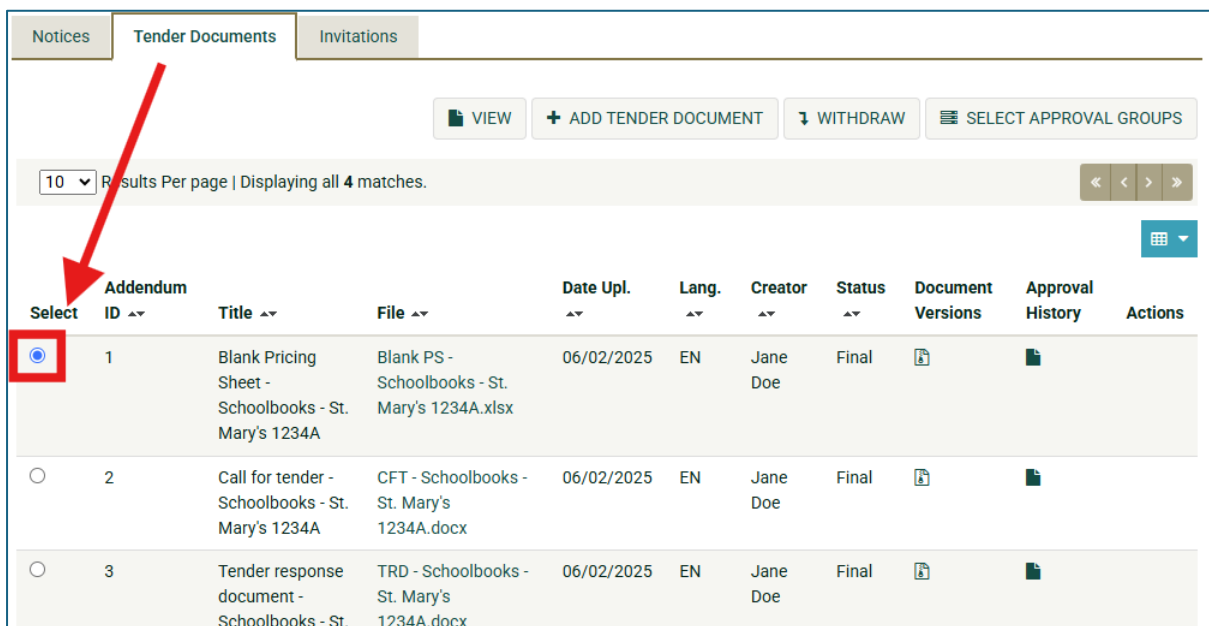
Notices | Tender Documents | Invitations

VIEW | + ADD TENDER DOCUMENT | WITHDRAW | SELECT APPROVAL GROUPS

10 R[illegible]sults Per page | Displaying all **4** matches.

«  ‹  ›  »

| Select | Addendum ID | Title | File | Date Upl. | Lang. | Creator | Status | Document Versions | Approval History | Actions |
|---|---|---|---|---|---|---|---|---|---|---|
| ◉ | 1 | Blank Pricing Sheet - Schoolbooks - St. Mary's 1234A | Blank PS - Schoolbooks - St. Mary's 1234A.xlsx | 06/02/2025 | EN | Jane Doe | Final | | | |
| ○ | 2 | Call for tender - Schoolbooks - St. Mary's 1234A | CFT - Schoolbooks - St. Mary's 1234A.docx | 06/02/2025 | EN | Jane Doe | Final | | | |
| ○ | 3 | Tender response document - Schoolbooks - St. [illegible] | TRD - Schoolbooks - St. Mary's 1234A.docx | 06/02/2025 | EN | Jane Doe | Final | | | |